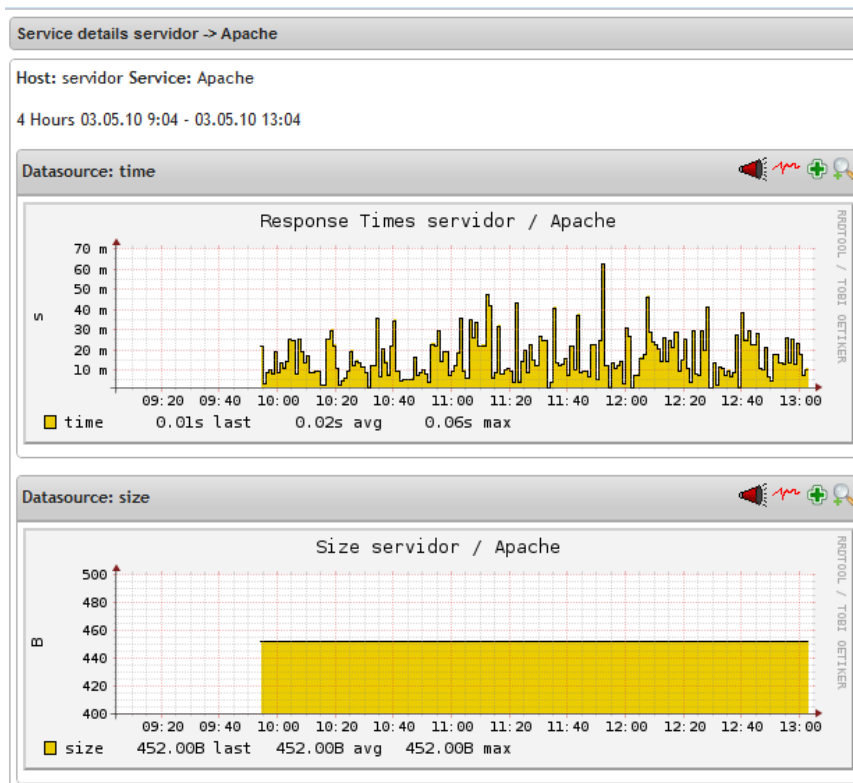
Service details servidor -> Apache

Host: servidor Service: Apache

4 Hours 03.05.10 9:04 - 03.05.10 13:04

Datasource: time

Response Times servidor / Apache

RRDTOOL / TOBI OETIKER

70 m
60 m
50 m
40 m
30 m
20 m
10 m

s

09:20 09:40 10:00 10:20 10:40 11:00 11:20 11:40 12:00 12:20 12:40 13:00

time 0.01s last 0.02s avg 0.06s max

Datasource: size

Size servidor / Apache

RRDTOOL / TOBI OETIKER

500
480
460
440
420
400

B

09:20 09:40 10:00 10:20 10:40 11:00 11:20 11:40 12:00 12:20 12:40 13:00

size 452.00B last 452.00B avg 452.00B max